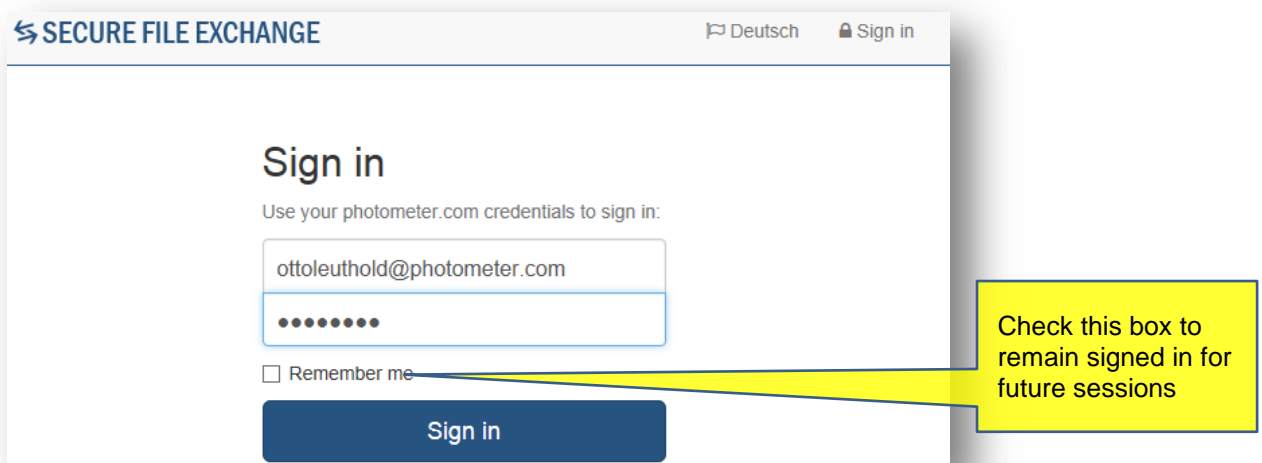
SECURE FILE EXCHANGE

Deutsch

Sign in

Sign in

Use your photometer.com credentials to sign in:

ottoleuthold@photometer.com

••••••••

Remember me

Sign in

Check this box to remain signed in for future sessions